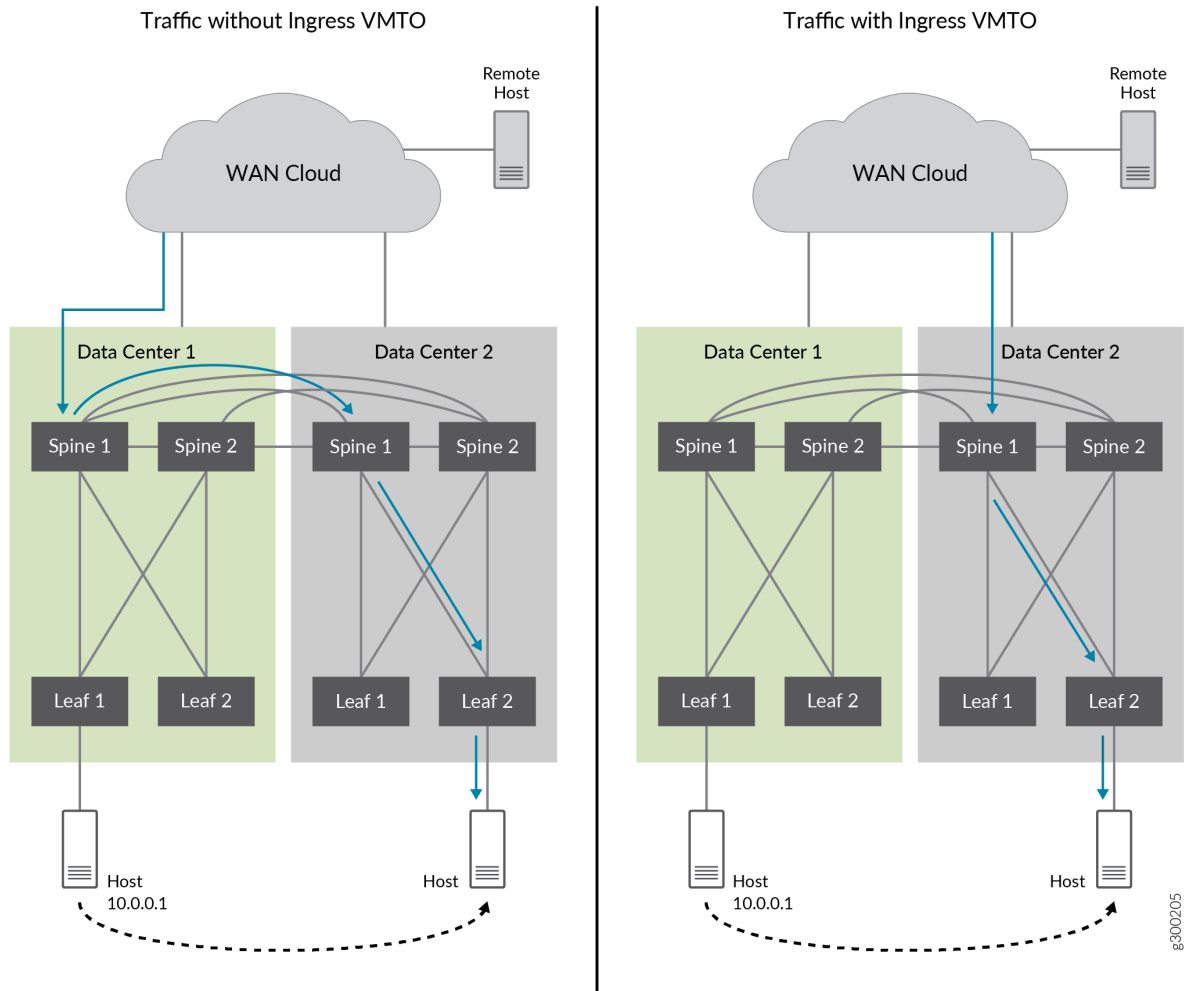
Traffic without Ingress VMTO

Remote Host

WAN Cloud

Data Center 1

Data Center 2

Spine 1

Spine 2

Spine 1

Spine 2

Leaf 1

Leaf 2

Leaf 1

Leaf 2

Host 10.0.0.1

Host

Traffic with Ingress VMTO

Remote Host

WAN Cloud

Data Center 1

Data Center 2

Spine 1

Spine 2

Spine 1

Spine 2

Leaf 1

Leaf 2

Leaf 1

Leaf 2

Host 10.0.0.1

Host

g300205